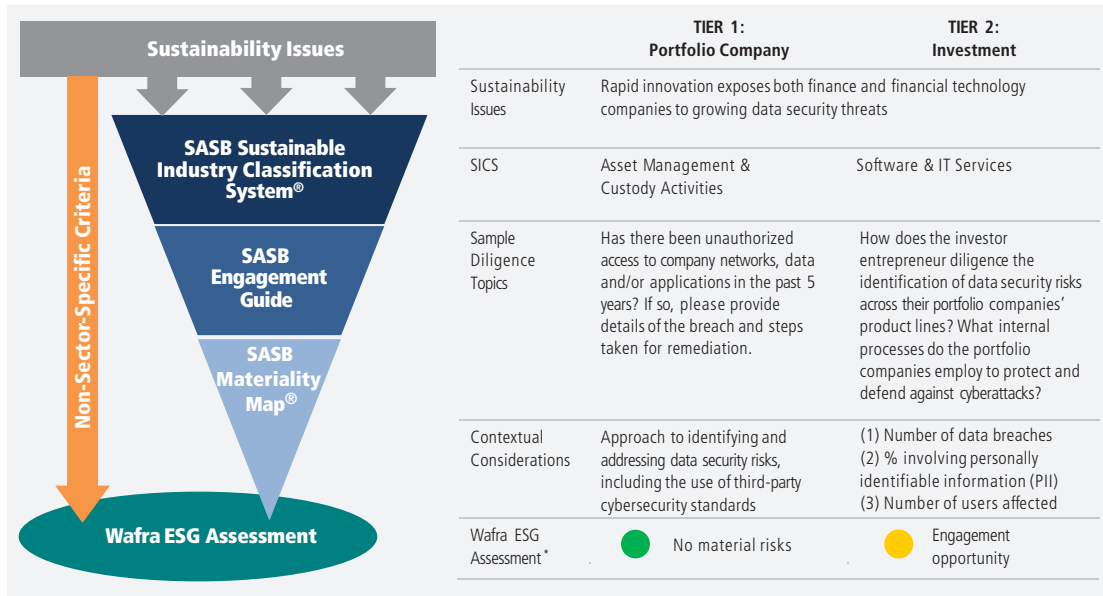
Sustainability Issues

Non-Sector-Specific Criteria

SASB Sustainable Industry Classification System®

SASB Engagement Guide

SASB Materiality Map®

Wafra ESG Assessment

|  | TIER 1: Portfolio Company | TIER 2: Investment |
|---|---|---|
| Sustainability Issues | Rapid innovation exposes both finance and financial technology companies to growing data security threats | |
| SICS | Asset Management & Custody Activities | Software & IT Services |
| Sample Diligence Topics | Has there been unauthorized access to company networks, data and/or applications in the past 5 years? If so, please provide details of the breach and steps taken for remediation. | How does the investor entrepreneur diligence the identification of data security risks across their portfolio companies' product lines? What internal processes do the portfolio companies employ to protect and defend against cyberattacks? |
| Contextual Considerations | Approach to identifying and addressing data security risks, including the use of third-party cybersecurity standards | (1) Number of data breaches (2) % involving personally identifiable information (PII) (3) Number of users affected |
| Wafra ESG Assessment* | No material risks | Engagement opportunity |